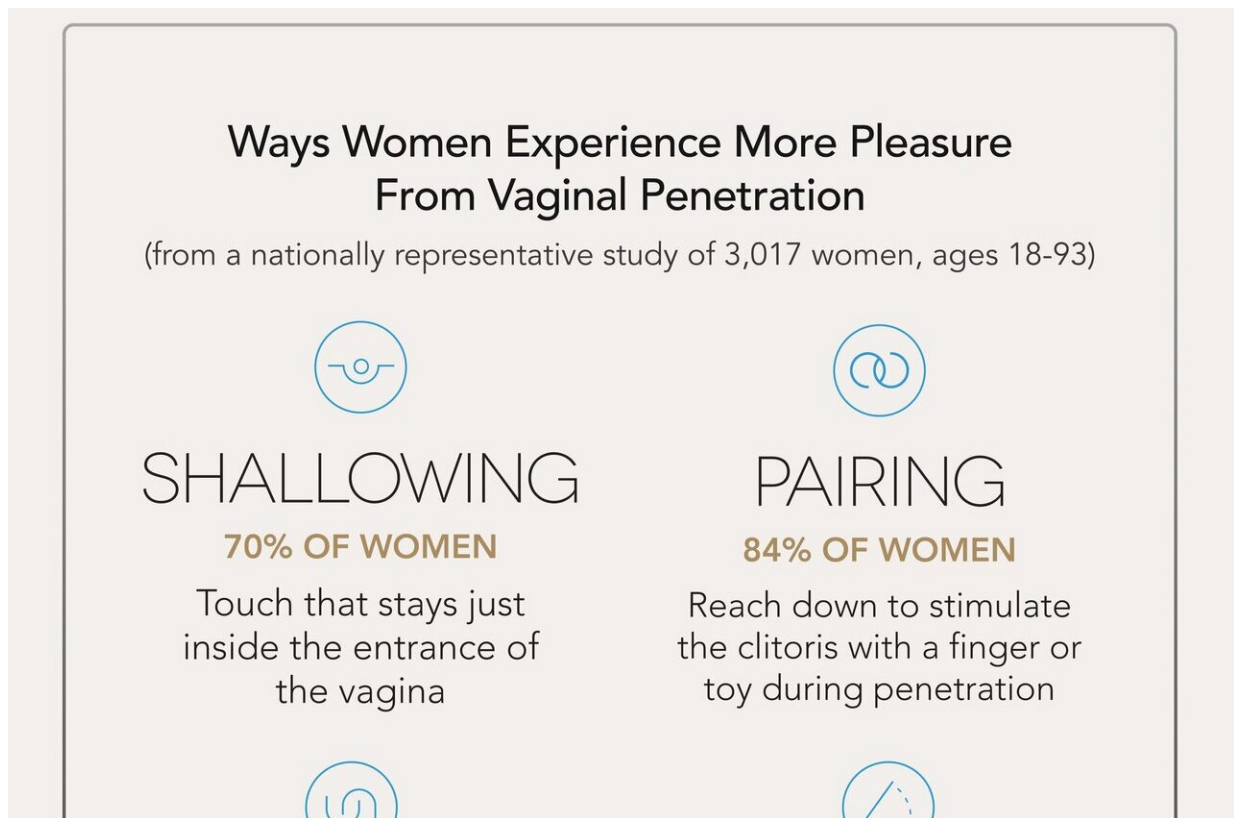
Ways Women Experience More Pleasure From Vaginal Penetration

(from a nationally representative study of 3,017 women, ages 18-93)

SHALLOWING

70% OF WOMEN

Touch that stays just inside the entrance of the vagina

PAIRING

84% OF WOMEN

Reach down to stimulate the clitoris with a finger or toy during penetration